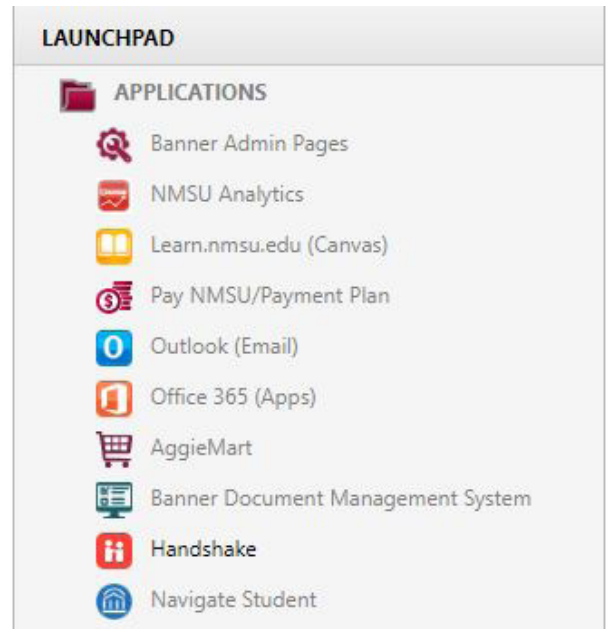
LAUNCHPAD

APPLICATIONS

Banner Admin Pages

NMSU Analytics

Learn.nmsu.edu (Canvas)

Pay NMSU/Payment Plan

Outlook (Email)

Office 365 (Apps)

AggieMart

Banner Document Management System

Handshake

Navigate Student